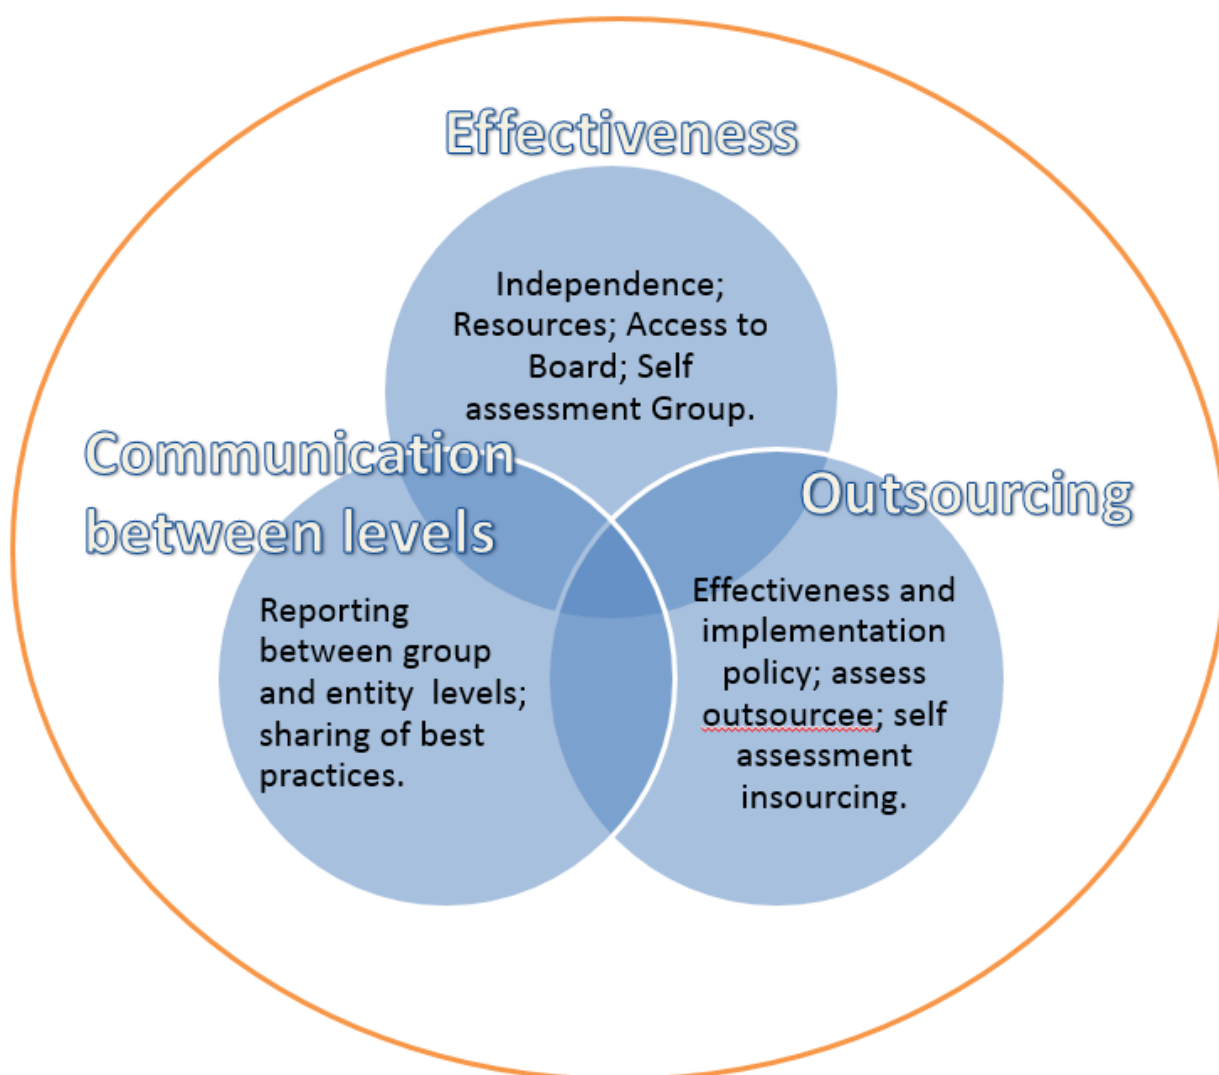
Effectiveness

Independence; Resources; Access to Board; Self assessment Group.

Communication between levels

Reporting between group and entity levels; sharing of best practices.

Outsourcing

Effectiveness and implementation policy; assess outsourcee; self assessment insourcing.